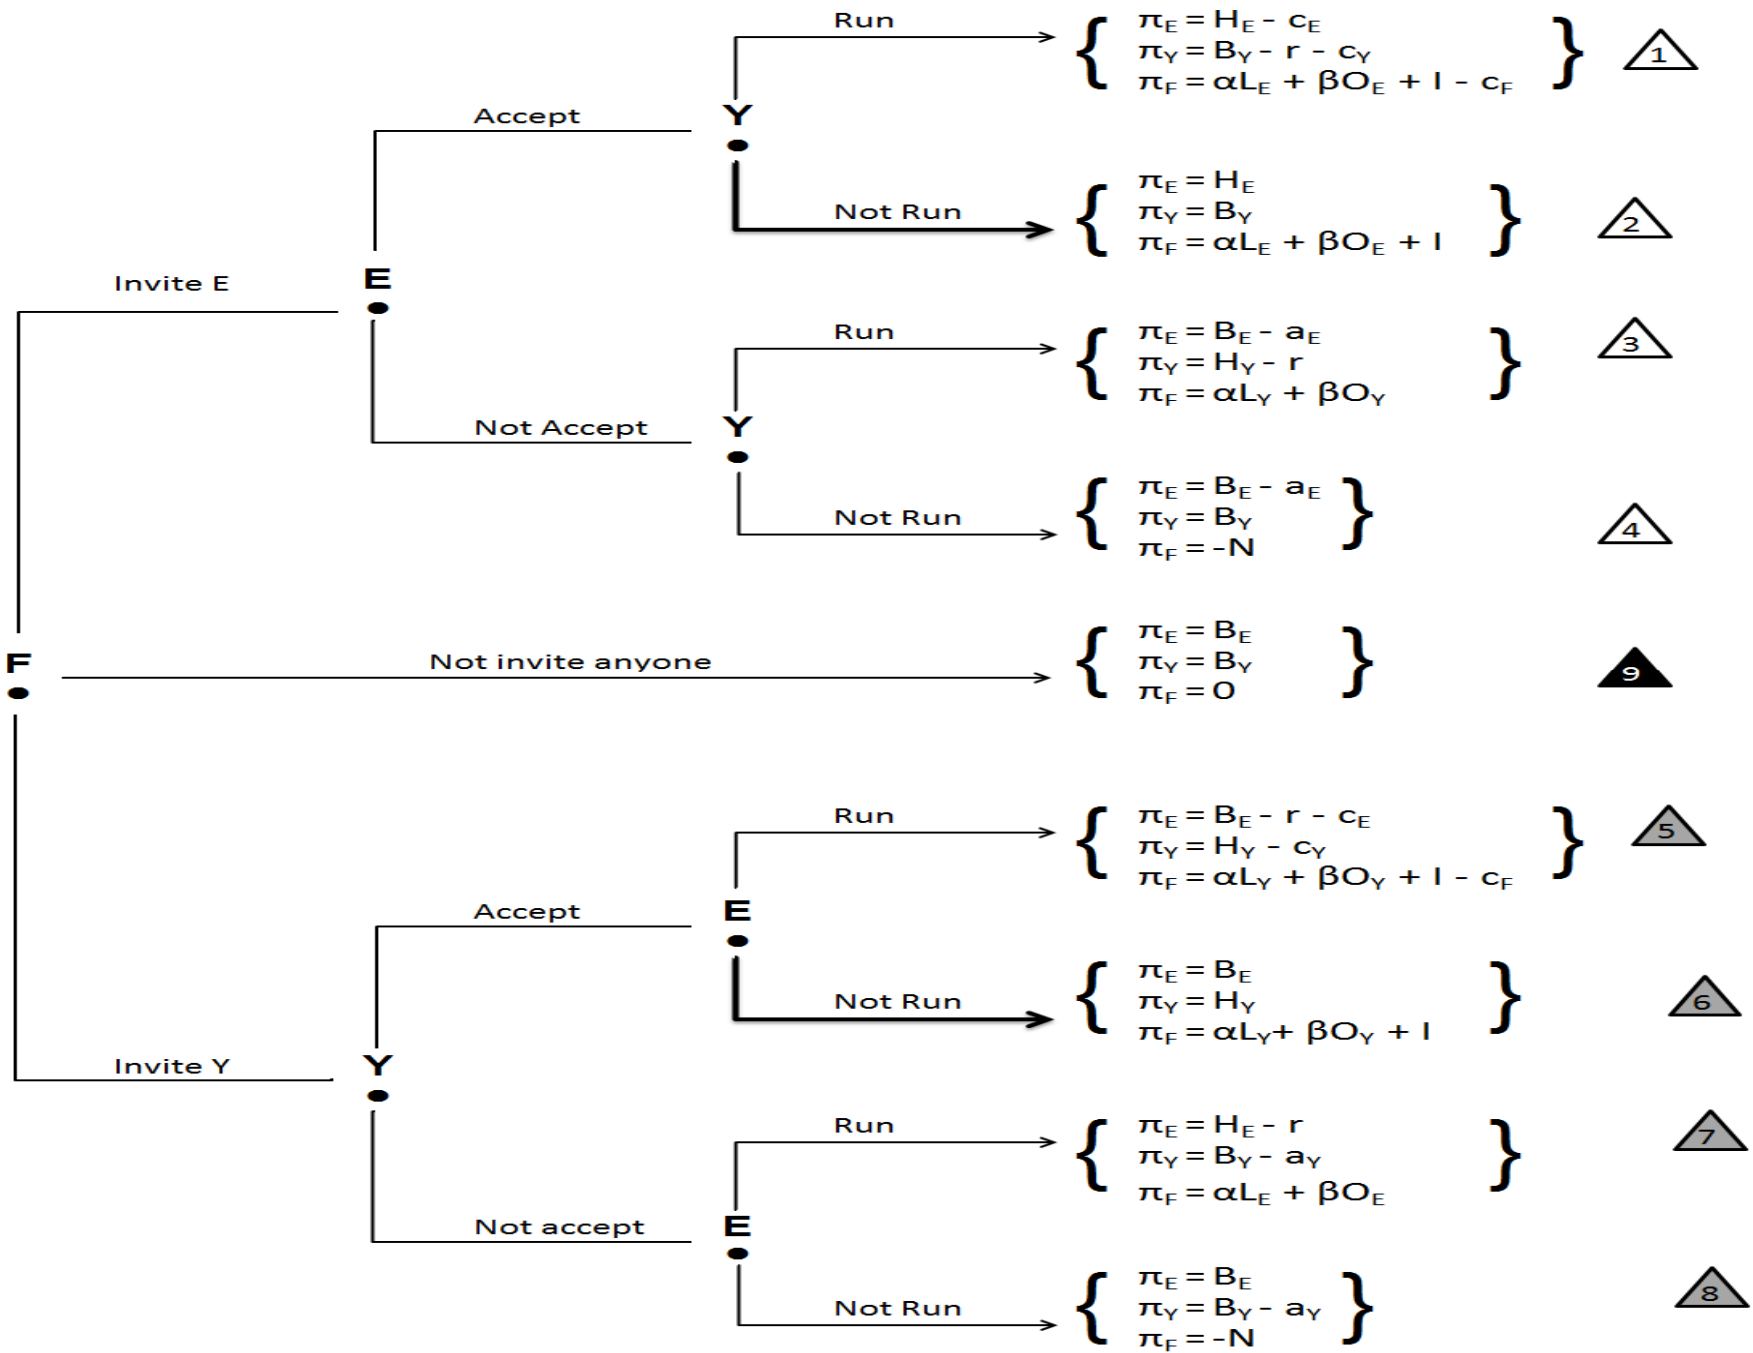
Run

$\{ \pi_E = H_E - c_E$
$\pi_Y = B_Y - r - c_Y$
$\pi_F = \alpha L_E + \beta O_E + I - c_F \}$

1

Accept

Y

Not Run

$\{ \pi_E = H_E$
$\pi_Y = B_Y$
$\pi_F = \alpha L_E + \beta O_E + I \}$

2

Invite E

E

Run

$\{ \pi_E = B_E - a_E$
$\pi_Y = H_Y - r$
$\pi_F = \alpha L_Y + \beta O_Y \}$

3

Not Accept

Y

Not Run

$\{ \pi_E = B_E - a_E$
$\pi_Y = B_Y$
$\pi_F = -N \}$

4

F

Not invite anyone

$\{ \pi_E = B_E$
$\pi_Y = B_Y$
$\pi_F = 0 \}$

9

Run

$\{ \pi_E = B_E - r - c_E$
$\pi_Y = H_Y - c_Y$
$\pi_F = \alpha L_Y + \beta O_Y + I - c_F \}$

5

Accept

E

Not Run

$\{ \pi_E = B_E$
$\pi_Y = H_Y$
$\pi_F = \alpha L_Y + \beta O_Y + I \}$

6

Invite Y

Y

Run

$\{ \pi_E = H_E - r$
$\pi_Y = B_Y - a_Y$
$\pi_F = \alpha L_E + \beta O_E \}$

7

Not accept

E

Not Run

$\{ \pi_E = B_E$
$\pi_Y = B_Y - a_Y$
$\pi_F = -N \}$

8